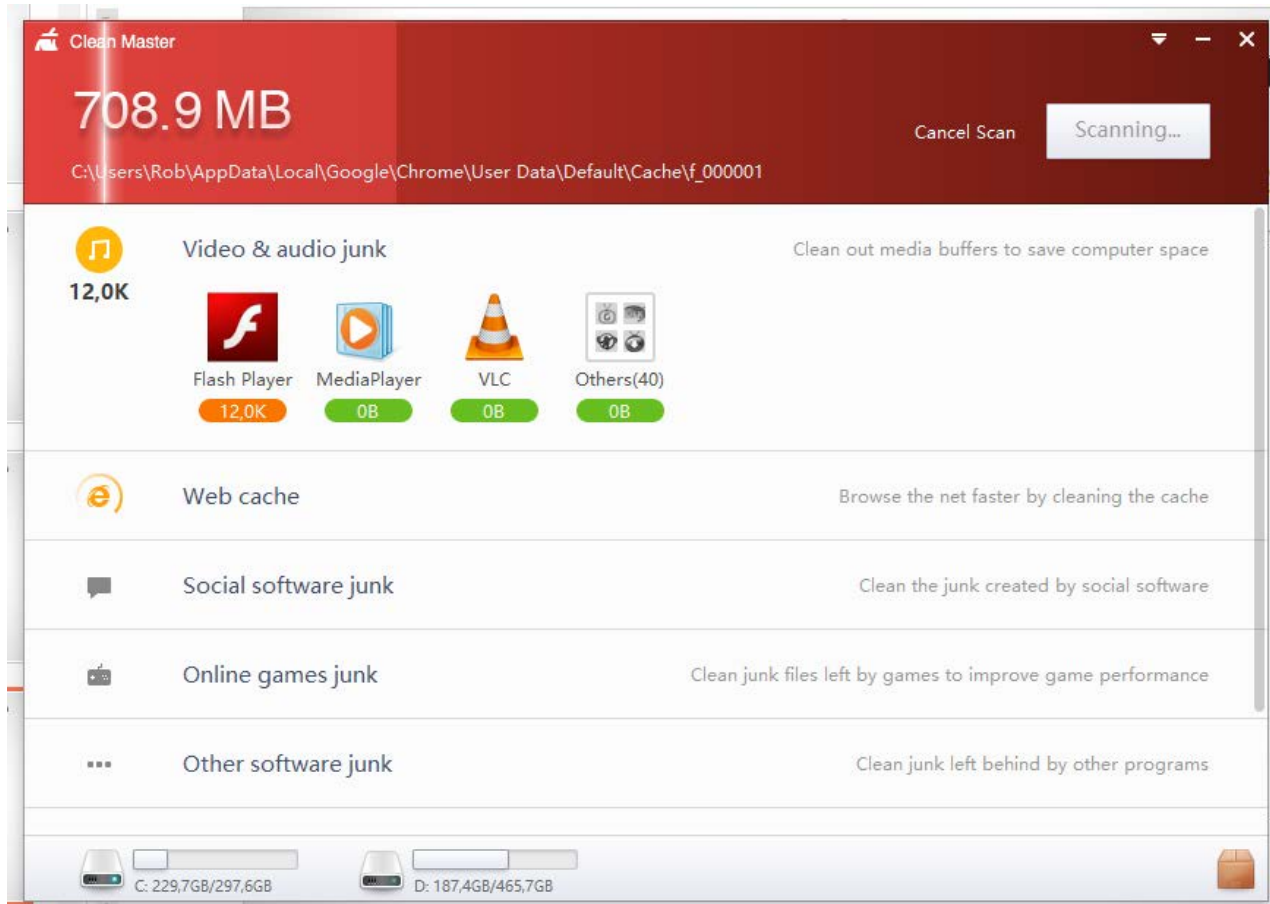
Clean Master

708.9 MB

C:\Users\Rob\AppData\Local\Google\Chrome\User Data\Default\Cache\f_000001

Cancel Scan

Scanning...

12,0K

Video & audio junk

Clean out media buffers to save computer space

Flash Player
12,0K

MediaPlayer
0B

VLC
0B

Others(40)
0B

Web cache

Browse the net faster by cleaning the cache

Social software junk

Clean the junk created by social software

Online games junk

Clean junk files left by games to improve game performance

Other software junk

Clean junk left behind by other programs

C: 229,7GB/297,6GB

D: 187,4GB/465,7GB